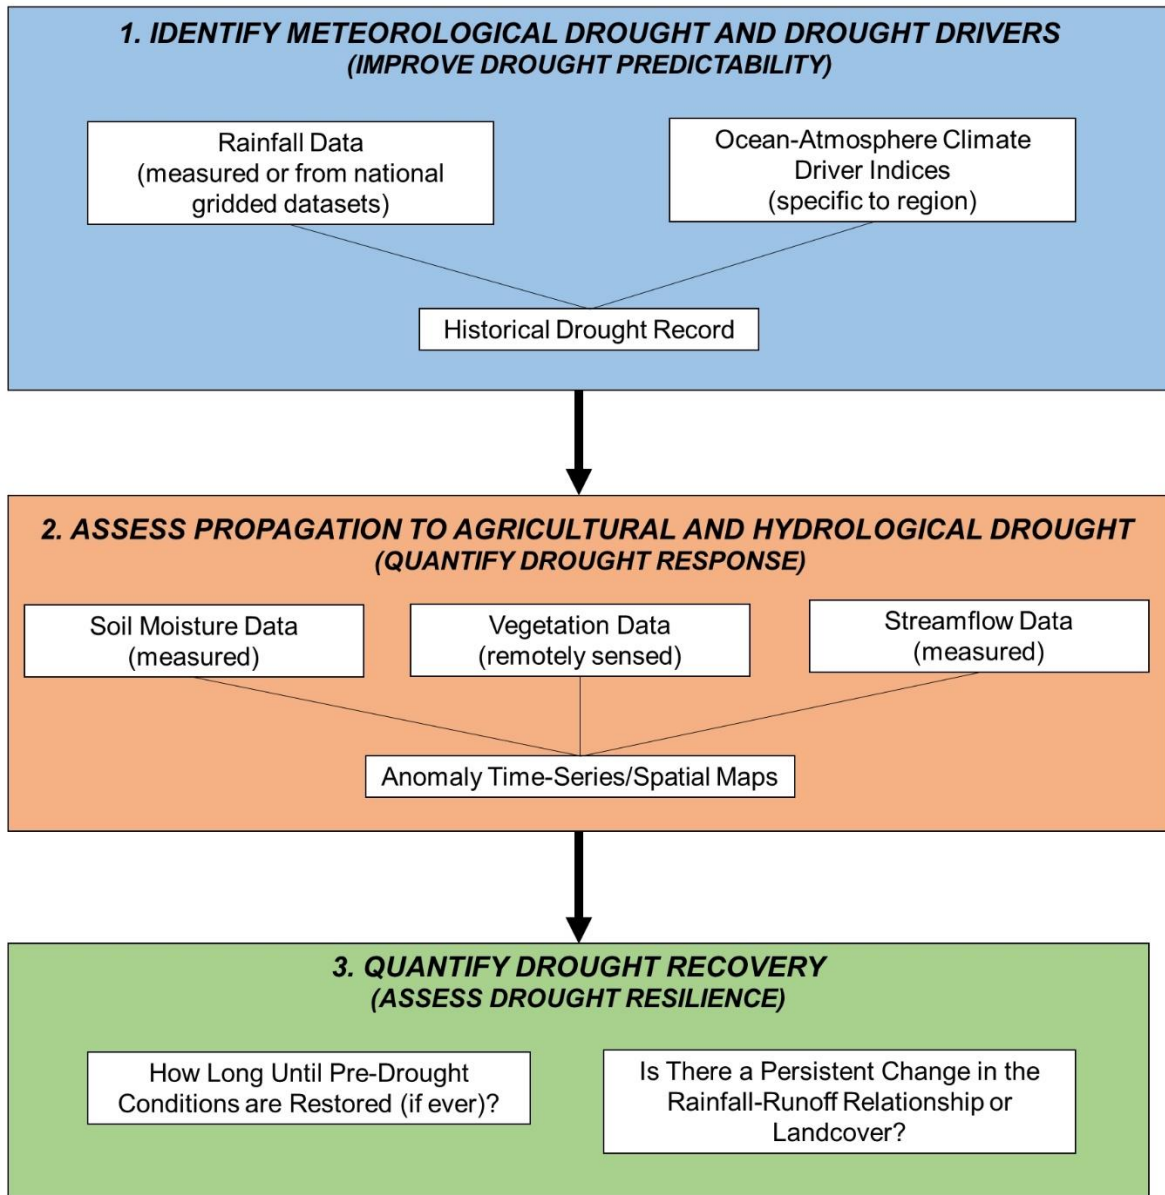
1. IDENTIFY METEOROLOGICAL DROUGHT AND DROUGHT DRIVERS
(IMPROVE DROUGHT PREDICTABILITY)

Rainfall Data
(measured or from national gridded datasets)

Ocean-Atmosphere Climate Driver Indices
(specific to region)

Historical Drought Record

2. ASSESS PROPAGATION TO AGRICULTURAL AND HYDROLOGICAL DROUGHT
(QUANTIFY DROUGHT RESPONSE)

Soil Moisture Data
(measured)

Vegetation Data
(remotely sensed)

Streamflow Data
(measured)

Anomaly Time-Series/Spatial Maps

3. QUANTIFY DROUGHT RECOVERY
(ASSESS DROUGHT RESILIENCE)

How Long Until Pre-Drought Conditions are Restored (if ever)?

Is There a Persistent Change in the Rainfall-Runoff Relationship or Landcover?